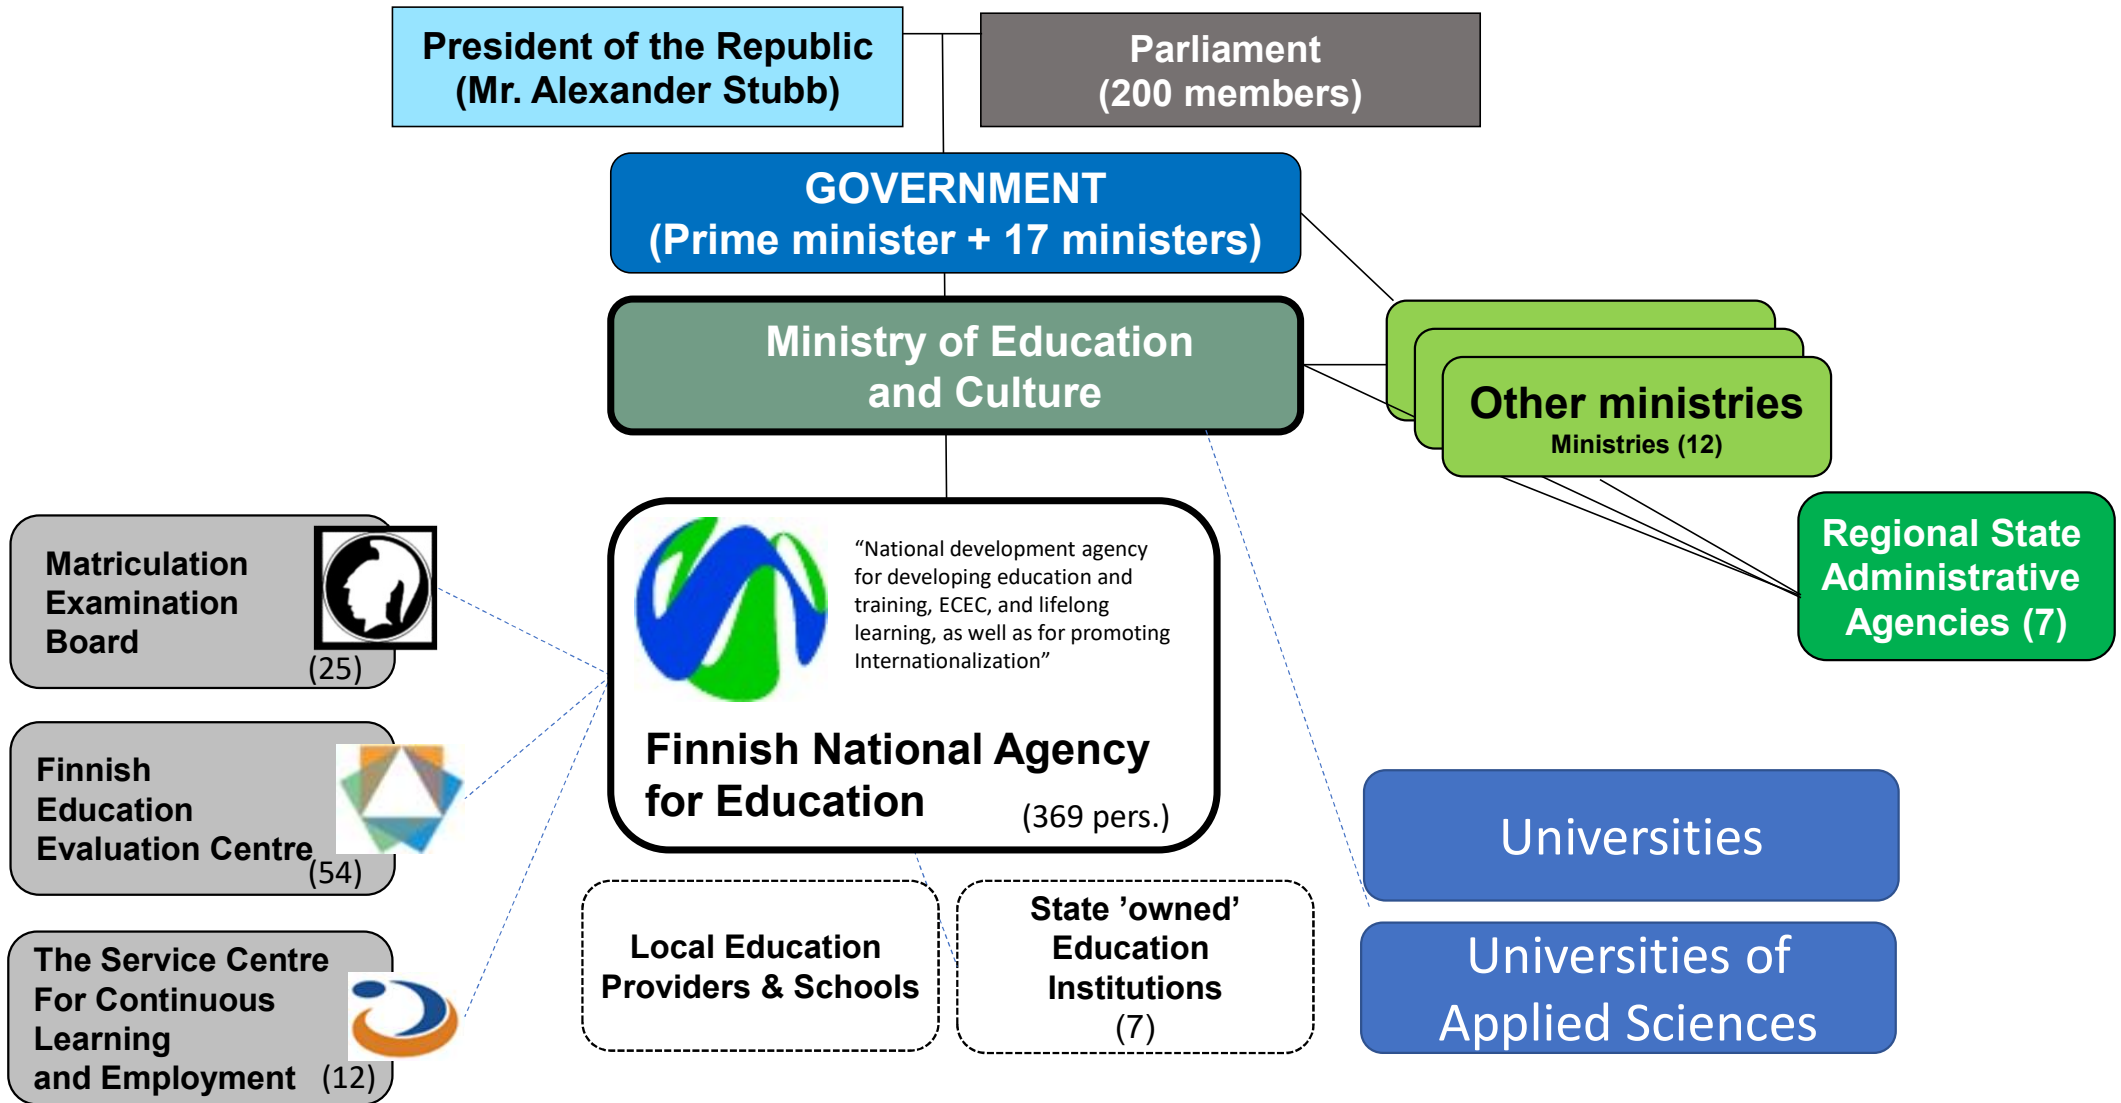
President of the Republic (Mr. Alexander Stubb)

Parliament (200 members)

GOVERNMENT (Prime minister + 17 ministers)

Ministry of Education and Culture

Other ministries
Ministries (12)

Regional State Administrative Agencies (7)

Matriculation Examination Board (25)

Finnish Education Evaluation Centre (54)

The Service Centre For Continuous Learning and Employment (12)

“National development agency for developing education and training, ECEC, and lifelong learning, as well as for promoting Internationalization”

Finnish National Agency for Education (369 pers.)

Local Education Providers & Schools

State ’owned’ Education Institutions (7)

Universities

Universities of Applied Sciences